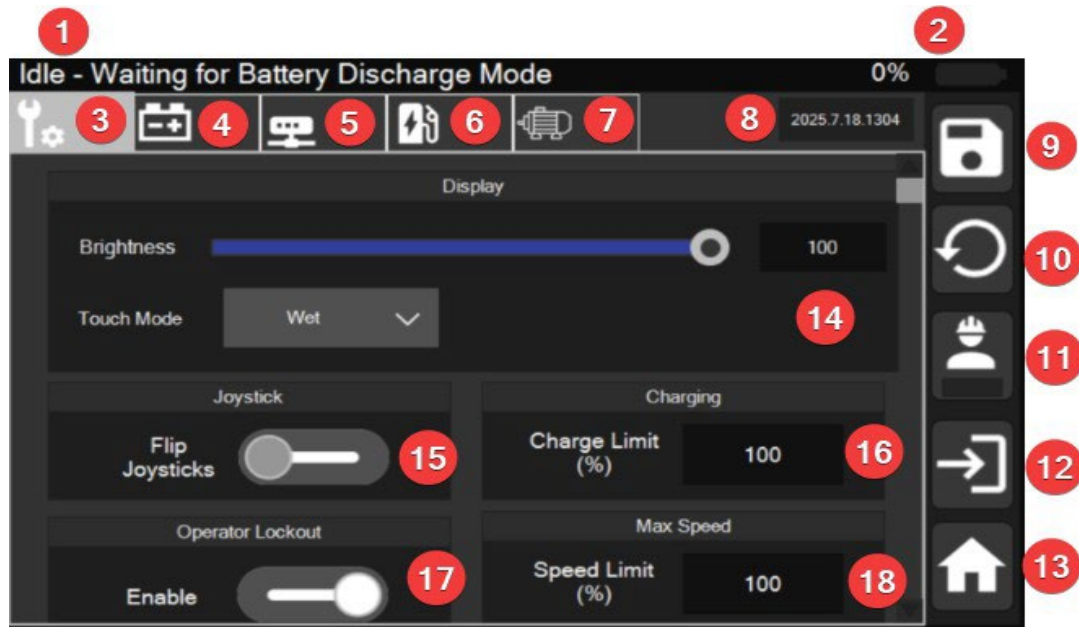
1
2
Idle - Waiting for Battery Discharge Mode
0%
3
4
5
6
7
8
2025.7.18.1304
9
Display
Brightness
100
10
Touch Mode
Wet
14
11
Joystick
Flip Joysticks
15
Charging
Charge Limit (%)
100
16
12
Operator Lockout
Max Speed
Enable
17
Speed Limit (%)
100
18
13